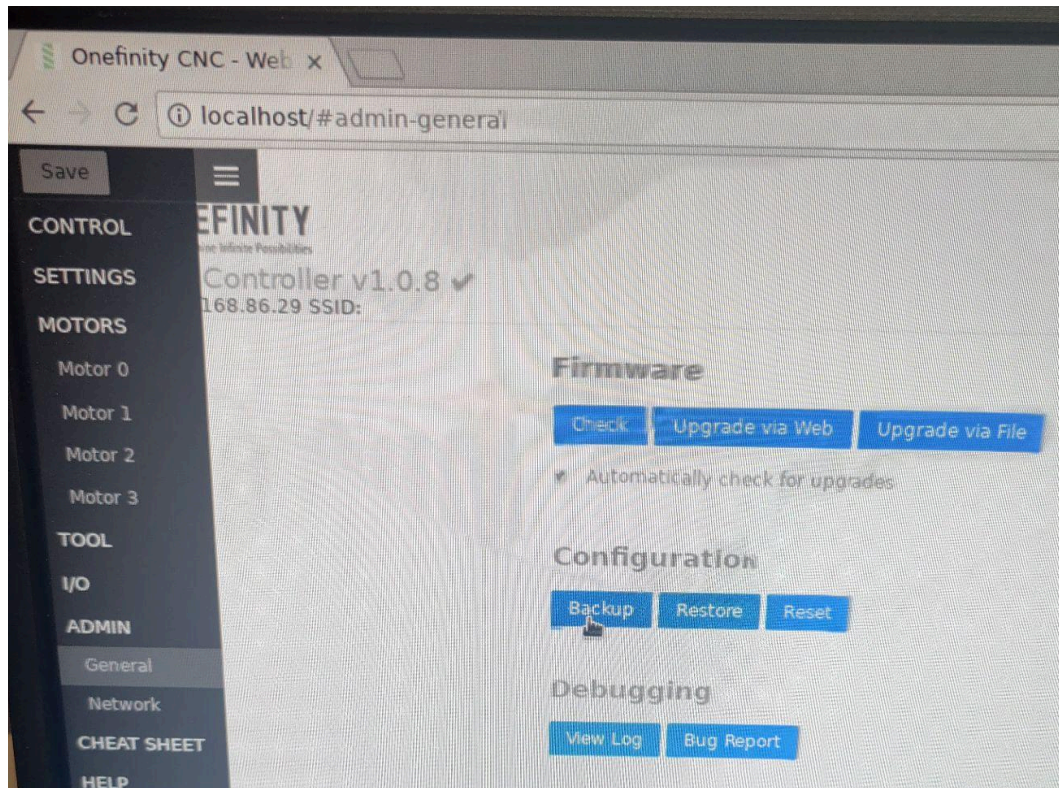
Onefinity CNC - Web ×

localhost/#admin-general

Save

CONTROL

SETTINGS

MOTORS

Motor 0

Motor 1

Motor 2

Motor 3

TOOL

I/O

ADMIN

General

Network

CHEAT SHEET

HELP

EFINITY

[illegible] Infinite Possibilities

Controller v1.0.8 ✔

168.86.29 SSID:

Firmware

Check Upgrade via Web Upgrade via File

Automatically check for upgrades

Configuration

Backup Restore Reset

Debugging

View Log Bug Report